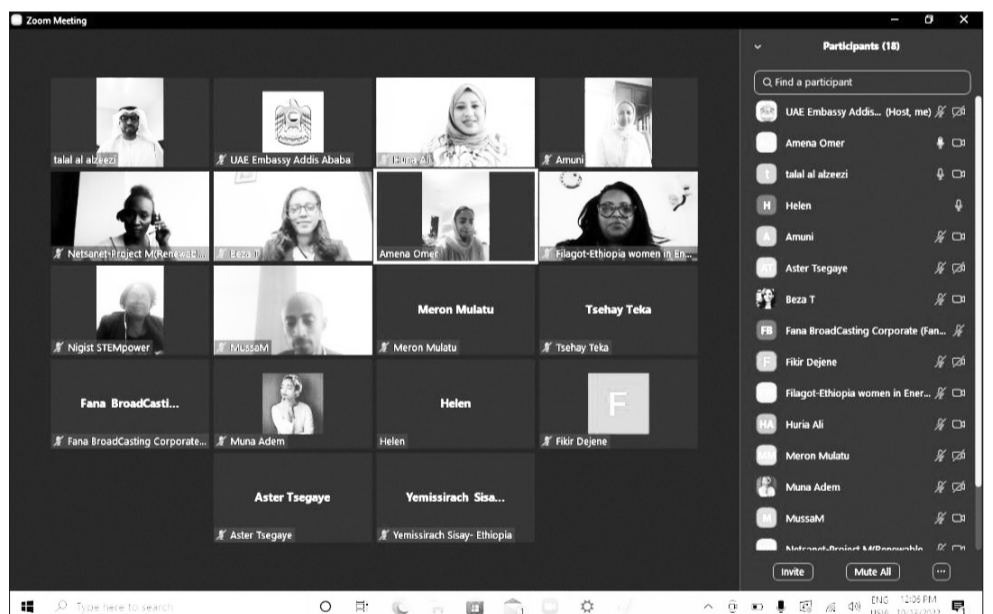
Zoom Meeting

talal al alzeezi
UAE Embassy Addis Ababa
Huria Ali
Amuni
Netsanet-Project M(Renewab...
Beza T
Amena Omer
Filagot-Ethiopia women in En...
Nigist STEMpower
MussaM
Meron Mulatu
Meron Mulatu
Tsehay Teka
Tsehay Teka
Fana BroadCasti...
Fana BroadCasting Corporate...
Muna Adem
Helen
Helen
F
Fikir Dejene
Aster Tsegaye
Aster Tsegaye
Yemissirach Sisa...
Yemissirach Sisay- Ethiopia

Participants (18)
Find a participant
UAE Embassy Addis... (Host, me)
Amena Omer
talal al alzeezi
H Helen
A Amuni
AT Aster Tsegaye
Beza T
FB Fana BroadCasting Corporate (Fan...
F Fikir Dejene
Filagot-Ethiopia women in Ener...
HA Huria Ali
MM Meron Mulatu
Muna Adem
M MussaM
Netsanet-Project M(Renewable...
Invite
Mute All

Type here to search
ENG USA 12:06 PM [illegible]